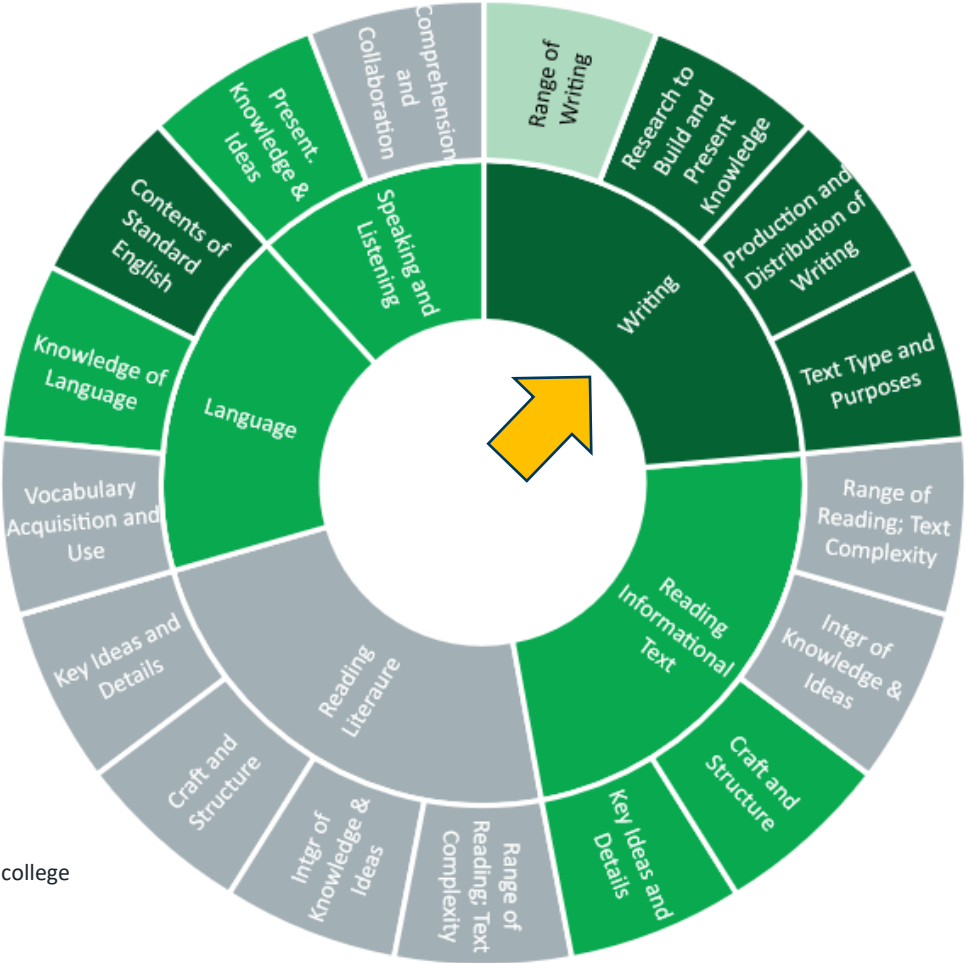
Writing

Range of Writing

Research to Build and Present Knowledge

Production and Distribution of Writing

Text Type and Purposes

Reading Informational Text

Range of Reading; Text Complexity

Intgr of Knowledge & Ideas

Craft and Structure

Key Ideas and Details

Reading Literaure

Range of Reading; Text Complexity

Intgr of Knowledge & Ideas

Craft and Structure

Key Ideas and Details

Language

Vocabulary Acquisition and Use

Knowledge of Language

Contents of Standard English

Speaking and Listening

Present. Knowledge & Ideas

Comprehension and Collaboration

college